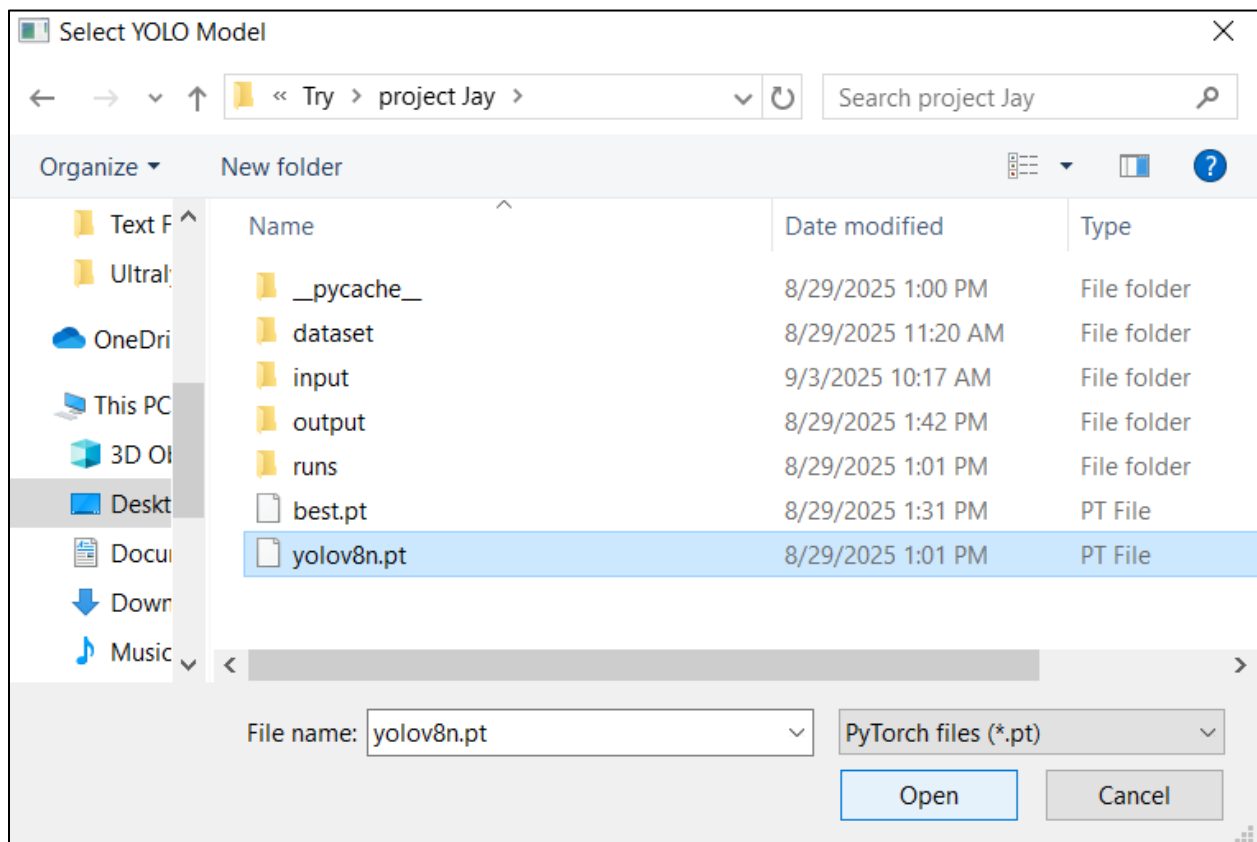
Select YOLO Model

« Try > project Jay >

Search project Jay

Organize ▾ New folder

Text F
Ultraly
OneDri
This PC
3D Ol
Deskt
Docu
Dowr
Music

| Name | Date modified | Type |
|---|---|---|
| __pycache__ | 8/29/2025 1:00 PM | File folder |
| dataset | 8/29/2025 11:20 AM | File folder |
| input | 9/3/2025 10:17 AM | File folder |
| output | 8/29/2025 1:42 PM | File folder |
| runs | 8/29/2025 1:01 PM | File folder |
| best.pt | 8/29/2025 1:31 PM | PT File |
| yolov8n.pt | 8/29/2025 1:01 PM | PT File |

File name: yolov8n.pt

PyTorch files (*.pt)

Open Cancel